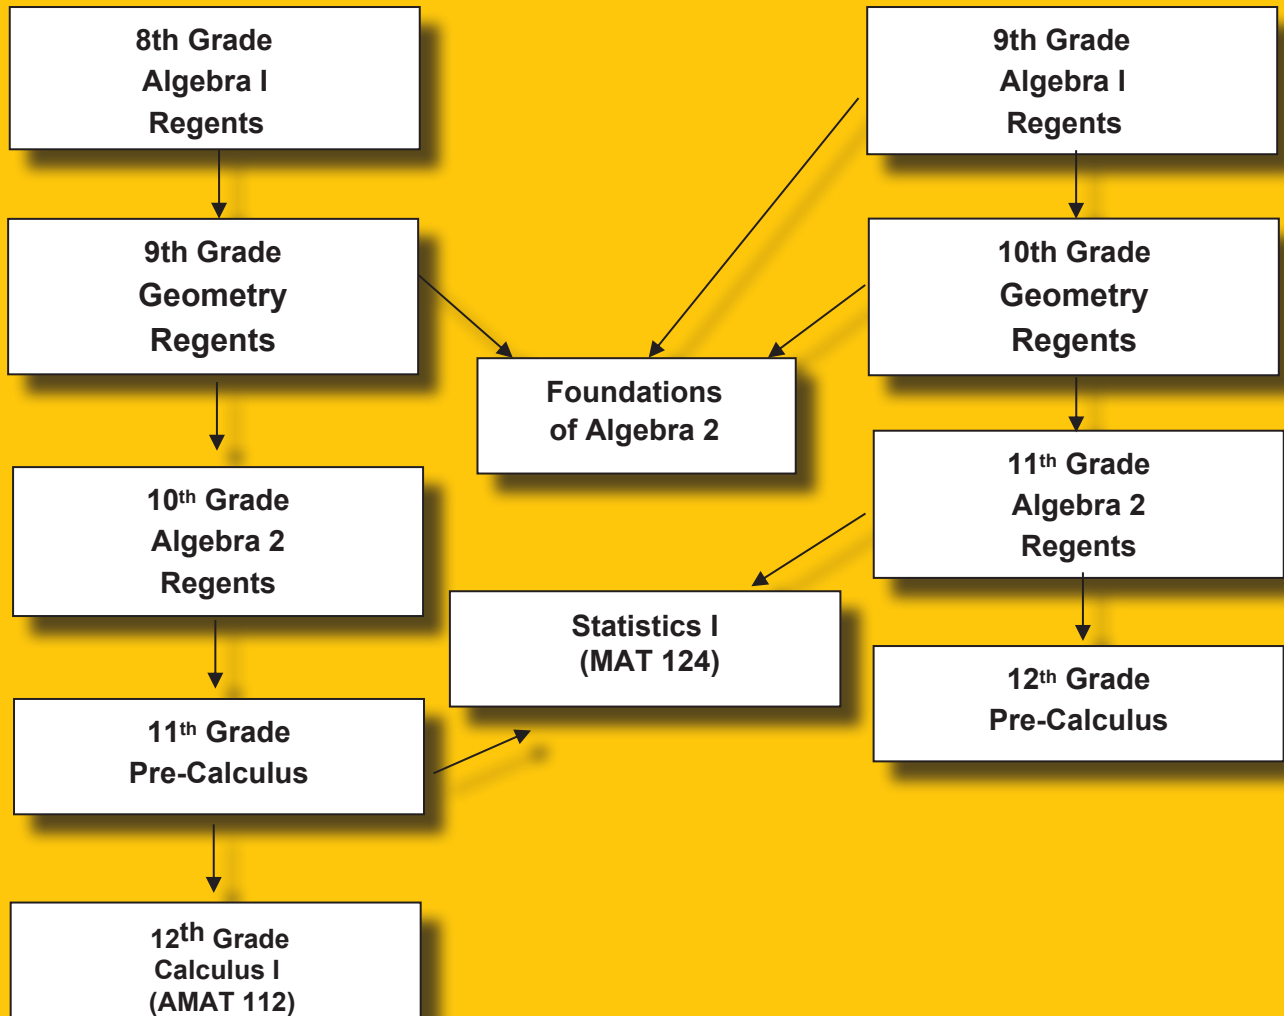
8th Grade
Algebra I
Regents

9th Grade
Algebra I
Regents

9th Grade
Geometry
Regents

10th Grade
Geometry
Regents

Foundations
of Algebra 2

10$^{th}$ Grade
Algebra 2
Regents

11$^{th}$ Grade
Algebra 2
Regents

Statistics I
(MAT 124)

12$^{th}$ Grade
Pre-Calculus

11$^{th}$ Grade
Pre-Calculus

12$^{th}$ Grade
Calculus I
(AMAT 112)